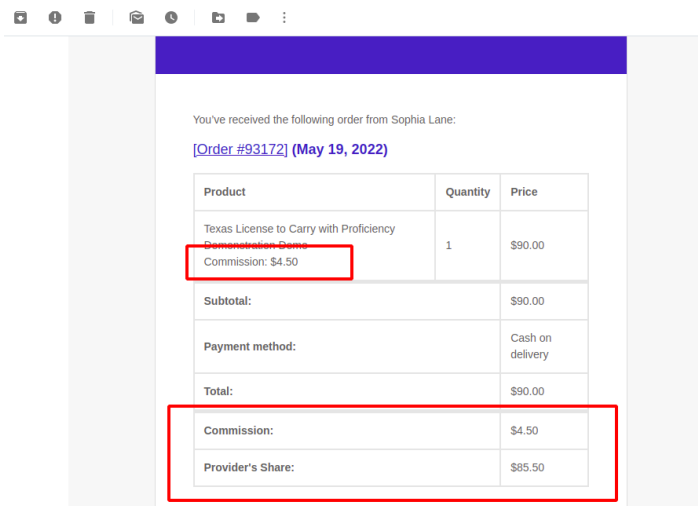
You've received the following order from Sophia Lane:

[Order #93172] (May 19, 2022)

| Product | Quantity | Price |
|---|---|---|
| Texas License to Carry with Proficiency Demonstration Demo Commission: $4.50 | 1 | $90.00 |
| Subtotal: | | $90.00 |
| Payment method: | | Cash on delivery |
| Total: | | $90.00 |
| Commission: | | $4.50 |
| Provider's Share: | | $85.50 |